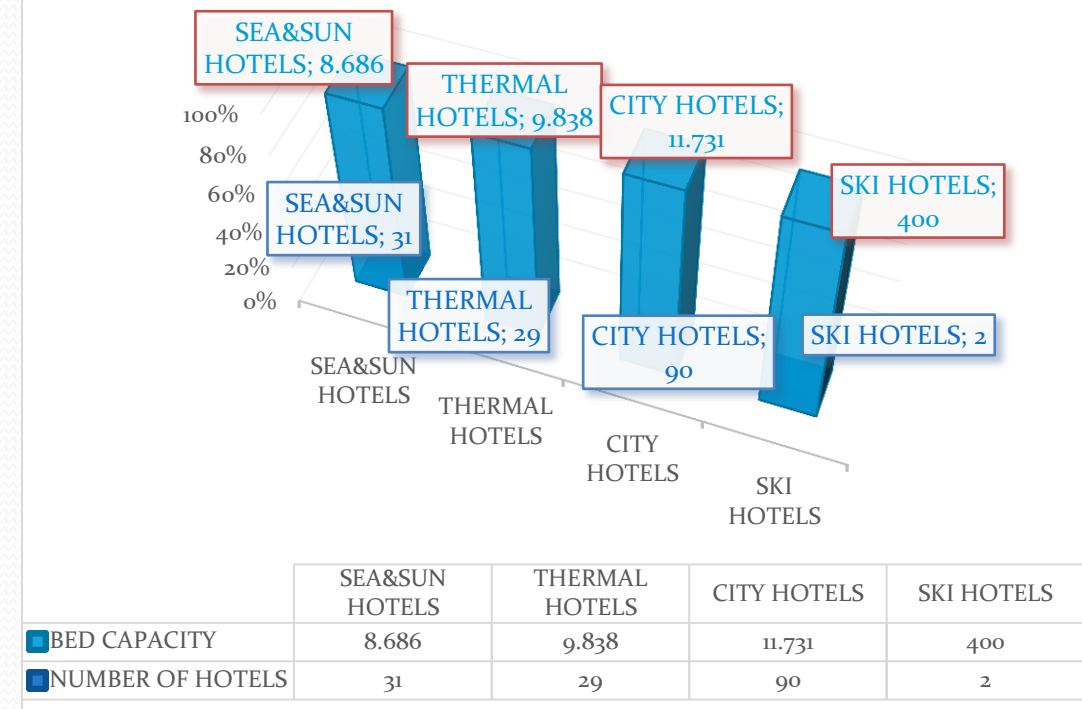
SEA&SUN HOTELS; 8.686

THERMAL HOTELS; 9.838

CITY HOTELS; 11.731

SKI HOTELS; 400

100%
80%
60%
40%
20%
0%

SEA&SUN HOTELS; 31

THERMAL HOTELS; 29

CITY HOTELS; 90

SKI HOTELS; 2

SEA&SUN HOTELS

THERMAL HOTELS

CITY HOTELS

SKI HOTELS

| | SEA&SUN HOTELS | THERMAL HOTELS | CITY HOTELS | SKI HOTELS |
|---|---|---|---|---|
| BED CAPACITY | 8.686 | 9.838 | 11.731 | 400 |
| NUMBER OF HOTELS | 31 | 29 | 90 | 2 |